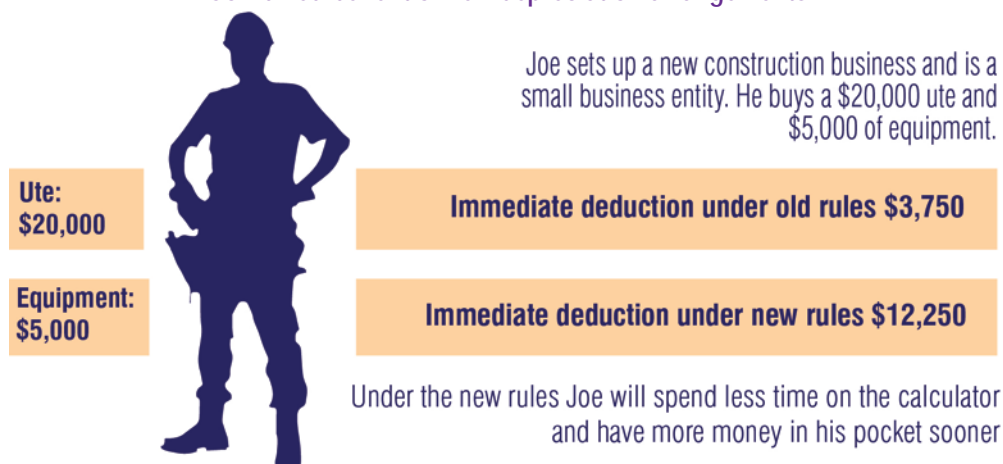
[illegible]

Joe sets up a new construction business and is a small business entity. He buys a \$20,000 ute and \$5,000 of equipment.

Ute: \$20,000

Equipment: \$5,000

Immediate deduction under old rules \$3,750

Immediate deduction under new rules \$12,250

Under the new rules Joe will spend less time on the calculator and have more money in his pocket sooner